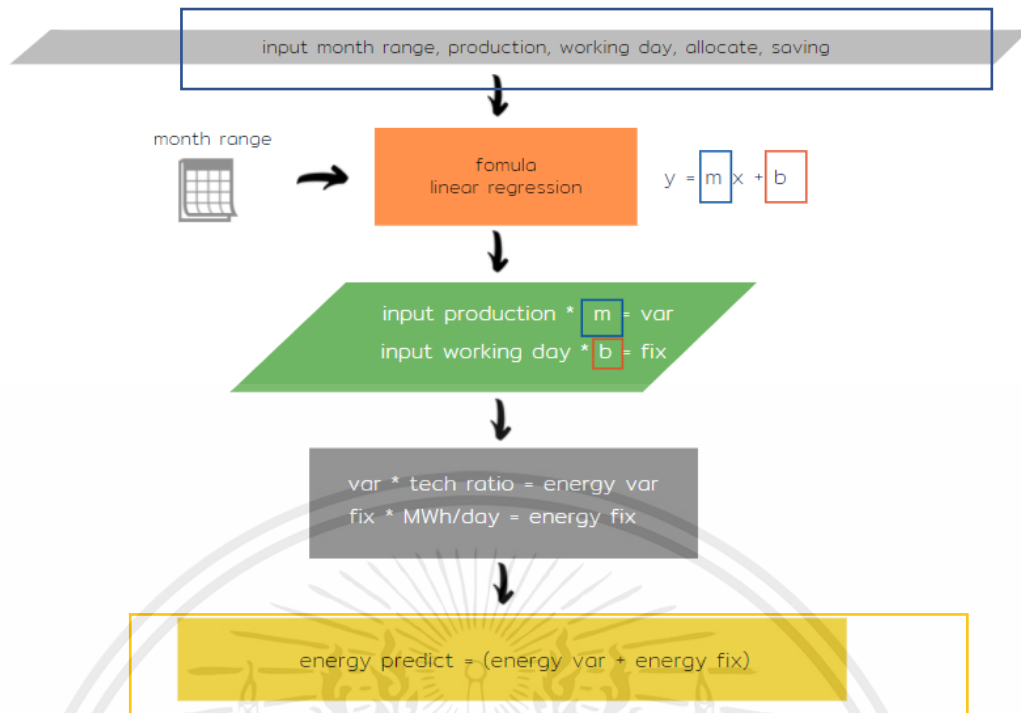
input month range, production, working day, allocate, saving

month range

fomula
linear regression

y = m x + b

input production * m = var
input working day * b = fix

var * tech ratio = energy var
fix * MWh/day = energy fix

energy predict = (energy var + energy fix)